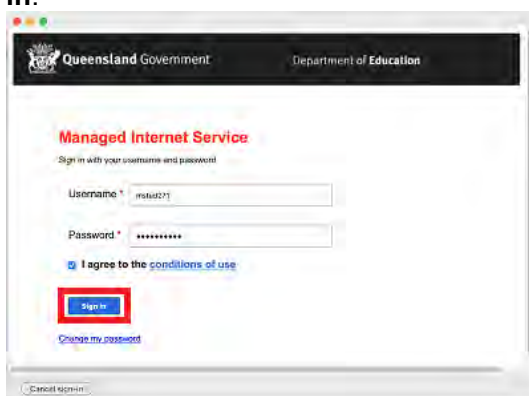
in.

Queensland Government

Department of Education

Managed Internet Service

Sign in with your username and password

Username * mstud271

Password * ••••••••••••

I agree to the conditions of use

Sign in

Change my password

Cancel sign-in